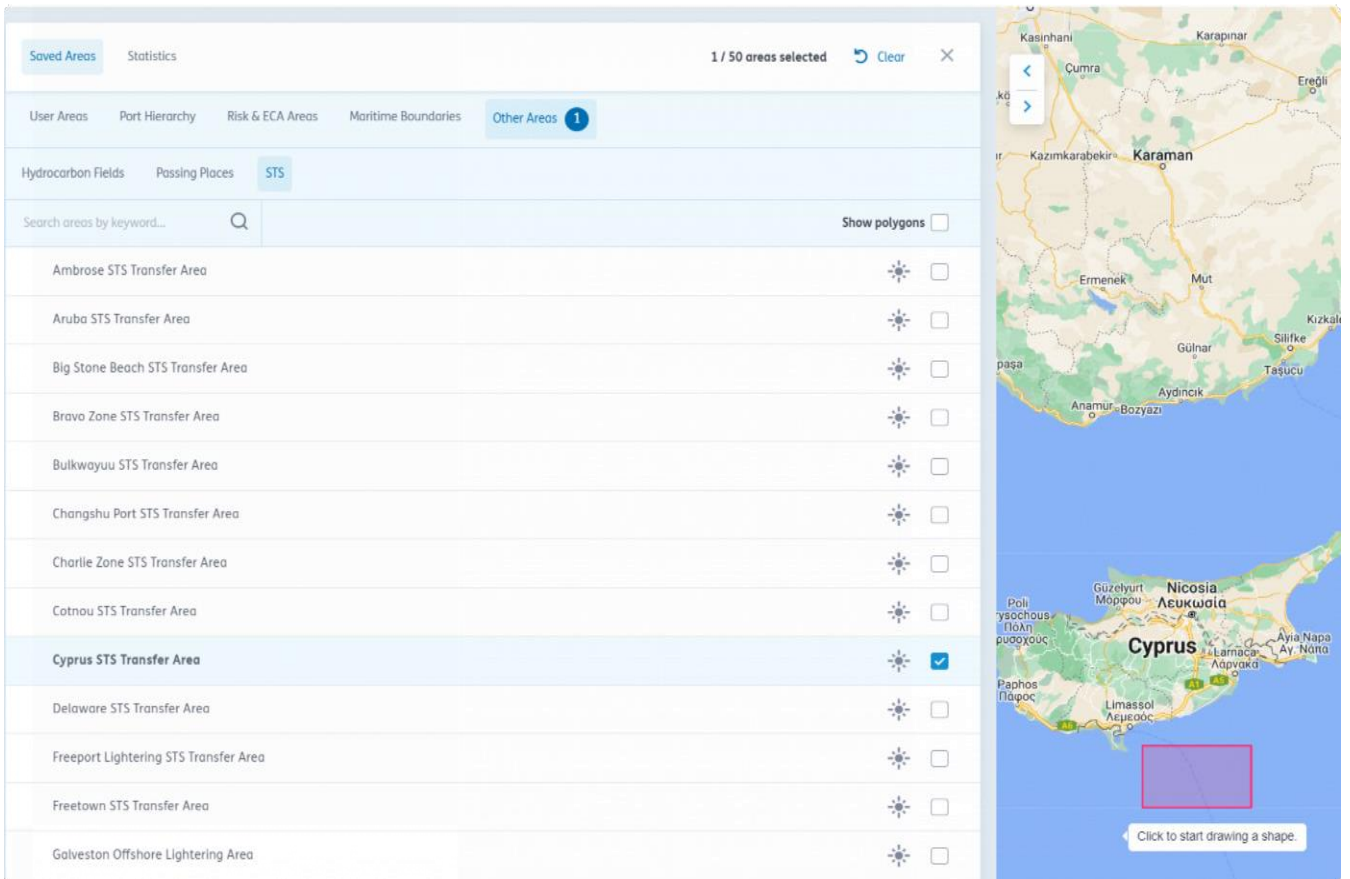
Saved Areas Statistics 1 / 50 areas selected Clear ×

User Areas Port Hierarchy Risk & ECA Areas Maritime Boundaries Other Areas 1

Hydrocarbon Fields Passing Places STS

Search areas by keyword... Show polygons

Ambrose STS Transfer Area

Aruba STS Transfer Area

Big Stone Beach STS Transfer Area

Bravo Zone STS Transfer Area

Bulkwayuu STS Transfer Area

Changshu Port STS Transfer Area

Charlie Zone STS Transfer Area

Cotnou STS Transfer Area

Cyprus STS Transfer Area

Delaware STS Transfer Area

Freeport Lightering STS Transfer Area

Freetown STS Transfer Area

Galveston Offshore Lightering Area

Kasınhanı Karapınar Çumra Ereğli Kazımkarabekir Karaman Ermenek Mut Kızkal Silifke Gülnar Taşucu paşa Aydıncık Anamur Bozyazı Güzelyurt Μόρφου Nicosia Λευκωσία Poli Crysochous Πόλη Χρυσοχούς Cyprus Larnaca Λάρνακα Ayia Napa Αγ. Νάπα Paphos Πάφος Limassol Λεμεσός A1 A5 A6

Click to start drawing a shape.